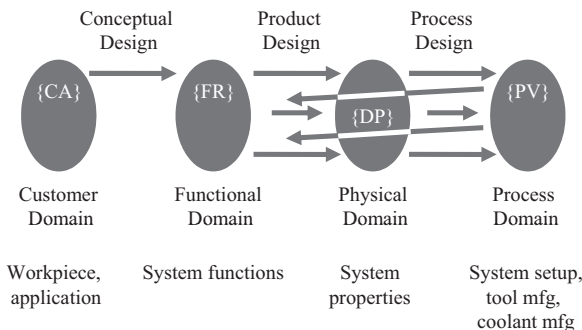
Conceptual Design

Product Design

Process Design

{CA}

{FR}

{DP}

{PV}

Customer Domain

Functional Domain

Physical Domain

Process Domain

Workpiece, application

System functions

System properties

System setup, tool mfg, coolant mfg